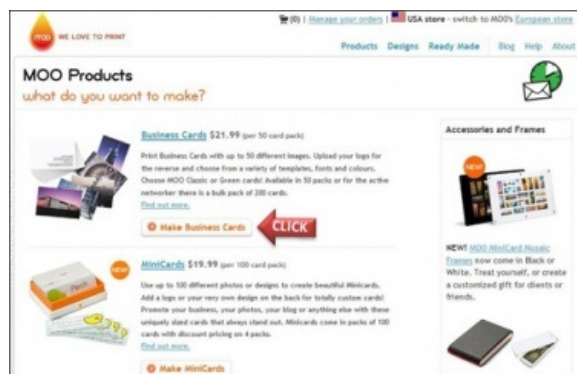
MOO WE LOVE TO PRINT

(0) | Manage your orders | USA store - switch to MOO's European store

Products Designs Ready Made Blog Help About

MOO Products
what do you want to make?

Business Cards $21.99 (per 50 card pack)

Print Business Cards with up to 50 different images. Upload your logo for the reverse and choose from a variety of templates, fonts and colours. Choose MOO Classic or Green cards! Available in 50 packs or for the active networker there is a bulk pack of 200 cards.

Find out more.

Make Business Cards

CLICK

NEW

MiniCards $19.99 (per 100 card pack)

Use up to 100 different photos or designs to create beautiful MiniCards. Add a logo or your very own design on the back for totally custom cards! Promote your business, your photos, your blog or anything else with these uniquely sized cards that always stand out. Minicards come in packs of 100 cards with discount pricing on 4 packs.

Find out more.

Make MiniCards

Accessories and Frames

NEW

NEW! MOO MiniCard Mosaic Frames now come in Black or White. Treat yourself, or create a customized gift for clients or friends.